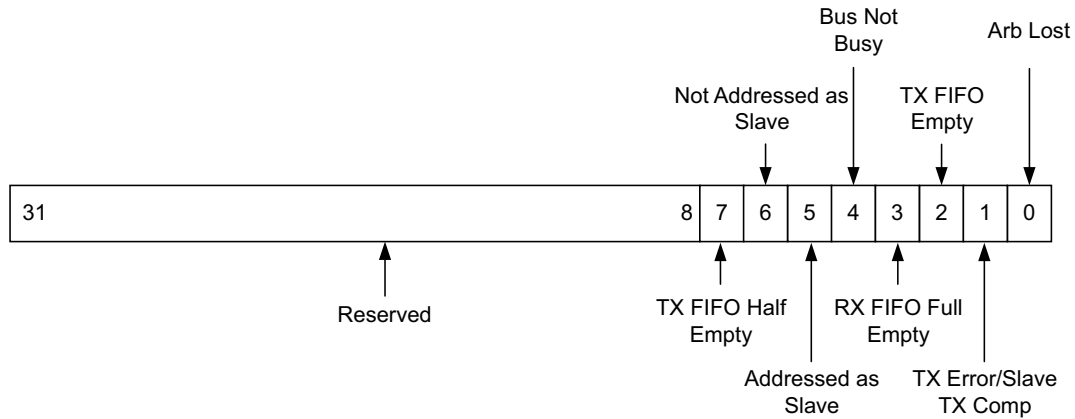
Bus Not Busy

Arb Lost

Not Addressed as Slave

TX FIFO Empty

| 31 | 8 | 7 | 6 | 5 | 4 | 3 | 2 | 1 | 0 |
|---|---|---|---|---|---|---|---|---|---|

Reserved

TX FIFO Half Empty

RX FIFO Full Empty

Addressed as Slave

TX Error/Slave TX Comp